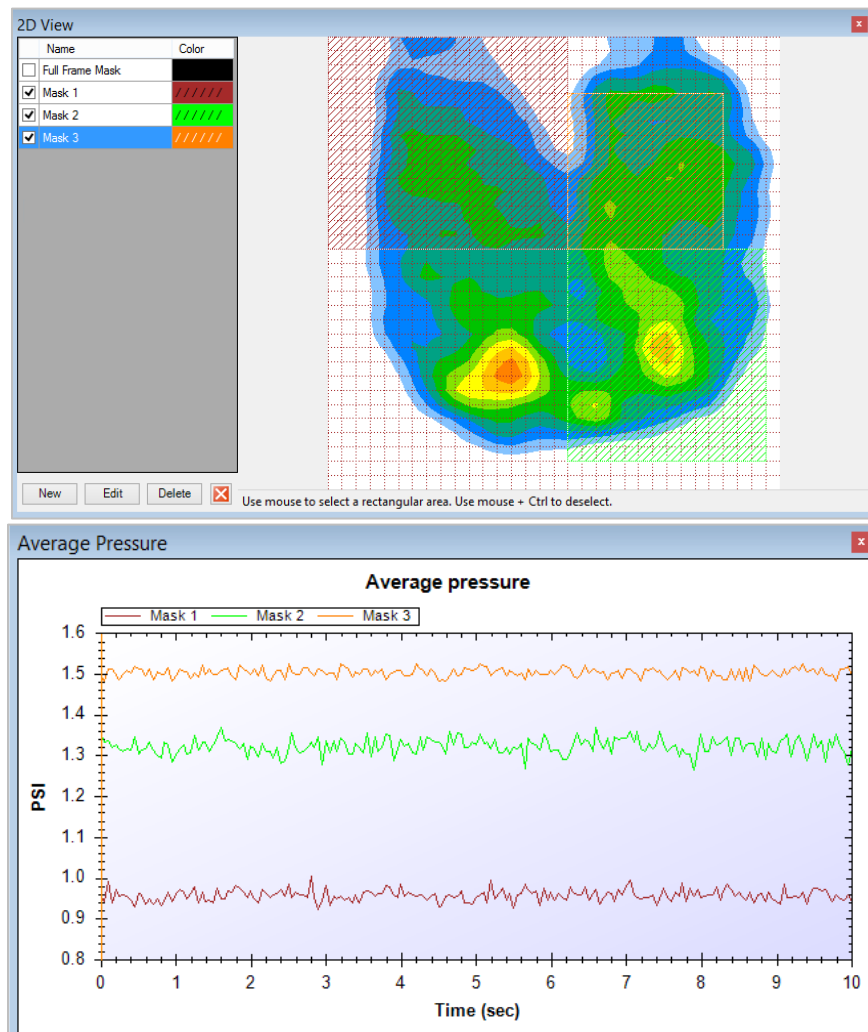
2D View

| Name | Color |
|---|---|
| Full Frame Mask | |
| Mask 1 | ////// |
| Mask 2 | ////// |
| Mask 3 | ////// |

New Edit Delete

Use mouse to select a rectangular area. Use mouse + Ctrl to deselect.

Average Pressure

Average pressure

Mask 1 Mask 2 Mask 3

PSI

1.6
1.5
1.4
1.3
1.2
1.1
1.0
0.9
0.8

0 1 2 3 4 5 6 7 8 9 10

Time (sec)